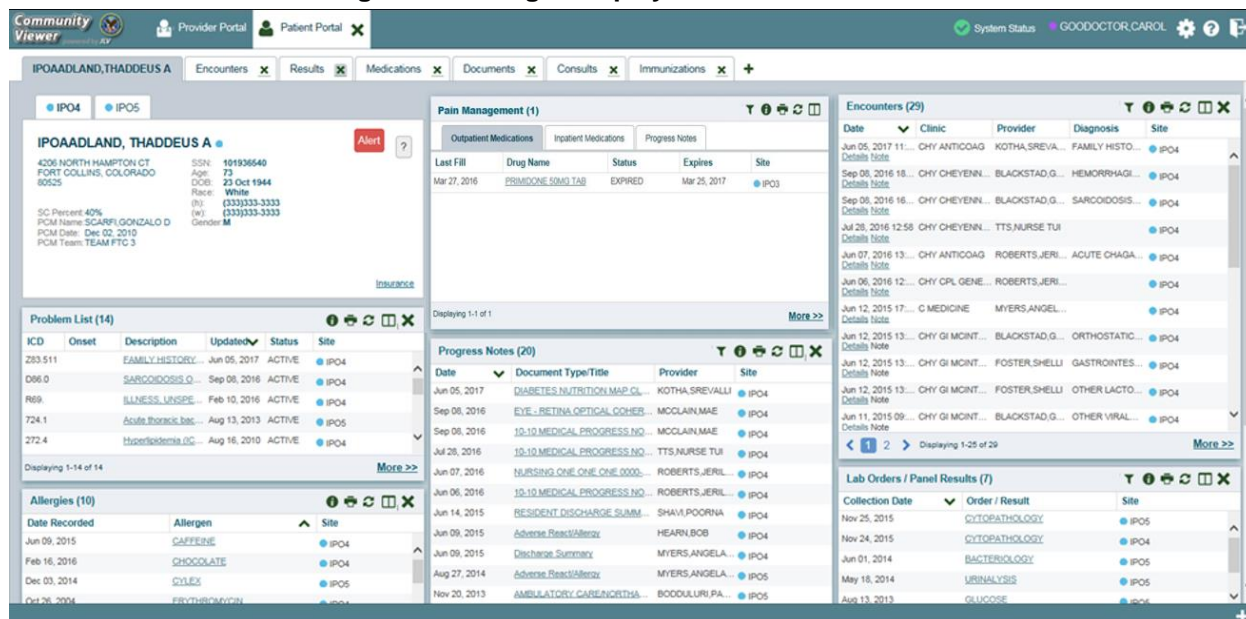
Community Viewer

Provider Portal | Patient Portal

System Status GOODOCTOR,CAROL

IPOAADLAND,THADDEUS A | Encounters | Results | Medications | Documents | Consults | Immunizations | +

IPO4 IPO5

IPOAADLAND, THADDEUS A

Alert ?

4206 NORTH HAMPTON CT
FORT COLLINS, COLORADO
80525

SSN: 101936540
Age: 73
DOB: 23 Oct 1944
Race: White
(h): (333)333-3333
(w): (333)333-3333
Gender: M

SC Percent: 40%
PCM Name: SCARFI,GONZALO D
PCM Date: Dec 02, 2010
PCM Team: TEAM FTC 3

Insurance

Problem List (14)

| ICD | Onset | Description | Updated | Status | Site |
|---|---|---|---|---|---|
| Z83.511 | | FAMILY HISTORY... | Jun 05, 2017 | ACTIVE | IPO4 |
| D86.0 | | SARCOIDOSIS O... | Sep 08, 2016 | ACTIVE | IPO4 |
| R69. | | ILLNESS, UNSPE... | Feb 10, 2016 | ACTIVE | IPO4 |
| 724.1 | | Acute thoracic bac... | Aug 13, 2013 | ACTIVE | IPO5 |
| 272.4 | | Hyperlipidemia (IC... | Aug 16, 2010 | ACTIVE | IPO4 |

Displaying 1-14 of 14 More >>

Allergies (10)

| Date Recorded | Allergen | Site |
|---|---|---|
| Jun 09, 2015 | CAFFEINE | IPO4 |
| Feb 16, 2016 | CHOCOLATE | IPO4 |
| Dec 03, 2014 | CYLEX | IPO5 |
| Oct 26, 2004 | ERYTHROMYCIN | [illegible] |

Pain Management (1)

Outpatient Medications | Inpatient Medications | Progress Notes

| Last Fill | Drug Name | Status | Expires | Site |
|---|---|---|---|---|
| Mar 27, 2016 | PRIMIDONE 50MG TAB | EXPIRED | Mar 25, 2017 | IPO3 |

Displaying 1-1 of 1 More >>

Progress Notes (20)

| Date | Document Type/Title | Provider | Site |
|---|---|---|---|
| Jun 05, 2017 | DIABETES NUTRITION MAP CL... | KOTHA,SREVALLI | IPO4 |
| Sep 08, 2016 | EYE - RETINA OPTICAL COHER... | MCCLAIN,MAE | IPO4 |
| Sep 08, 2016 | 10-10 MEDICAL PROGRESS NO... | MCCLAIN,MAE | IPO4 |
| Jul 28, 2016 | 10-10 MEDICAL PROGRESS NO... | TTS,NURSE TUI | IPO4 |
| Jun 07, 2016 | NURSING ONE ONE ONE 0000-... | ROBERTS,JERIL... | IPO4 |
| Jun 06, 2016 | 10-10 MEDICAL PROGRESS NO... | ROBERTS,JERIL... | IPO4 |
| Jun 14, 2015 | RESIDENT DISCHARGE SUMM... | SHAVI,POORNA | IPO4 |
| Jun 09, 2015 | Adverse React/Allergy | HEARN,BOB | IPO4 |
| Jun 09, 2015 | Discharge Summary | MYERS,ANGELA... | IPO4 |
| Aug 27, 2014 | Adverse React/Allergy | MYERS,ANGELA... | IPO5 |
| Nov 20, 2013 | AMBULATORY CARE/NORTHA... | BODDULURI,PA... | IPO5 |

Encounters (29)

| Date | Clinic | Provider | Diagnosis | Site |
|---|---|---|---|---|
| Jun 05, 2017 11:... Details Note | CHY ANTICOAG | KOTHA,SREVA... | FAMILY HISTO... | IPO4 |
| Sep 08, 2016 18... Details Note | CHY CHEYENN... | BLACKSTAD,G... | HEMORRHAGI... | IPO4 |
| Sep 08, 2016 16... Details Note | CHY CHEYENN... | BLACKSTAD,G... | SARCOIDOSIS... | IPO4 |
| Jul 28, 2016 12:58 Details Note | CHY CHEYENN... | TTS,NURSE TUI | | IPO4 |
| Jun 07, 2016 13:... Details Note | CHY ANTICOAG | ROBERTS,JERI... | ACUTE CHAGA... | IPO4 |
| Jun 06, 2016 12:... Details Note | CHY CPL GENE... | ROBERTS,JERI... | | IPO4 |
| Jun 12, 2015 17:... Details Note | C MEDICINE | MYERS,ANGEL... | | IPO4 |
| Jun 12, 2015 13:... Details Note | CHY GI MCINT... | BLACKSTAD,G... | ORTHOSTATIC... | IPO4 |
| Jun 12, 2015 13:... Details Note | CHY GI MCINT... | FOSTER,SHELLI | GASTROINTES... | IPO4 |
| Jun 12, 2015 13:... Details Note | CHY GI MCINT... | FOSTER,SHELLI | OTHER LACTO... | IPO4 |
| Jun 11, 2015 09:... Details Note | CHY GI MCINT... | BLACKSTAD,G... | OTHER VIRAL... | IPO4 |

< 1 2 > Displaying 1-25 of 29 More >>

Lab Orders / Panel Results (7)

| Collection Date | Order / Result | Site |
|---|---|---|
| Nov 25, 2015 | CYTOPATHOLOGY | IPO5 |
| Nov 24, 2015 | CYTOPATHOLOGY | IPO4 |
| Jun 01, 2014 | BACTERIOLOGY | IPO5 |
| May 18, 2014 | URINALYSIS | IPO5 |
| Aug 13, 2013 | GLUCOSE | IPO5 |